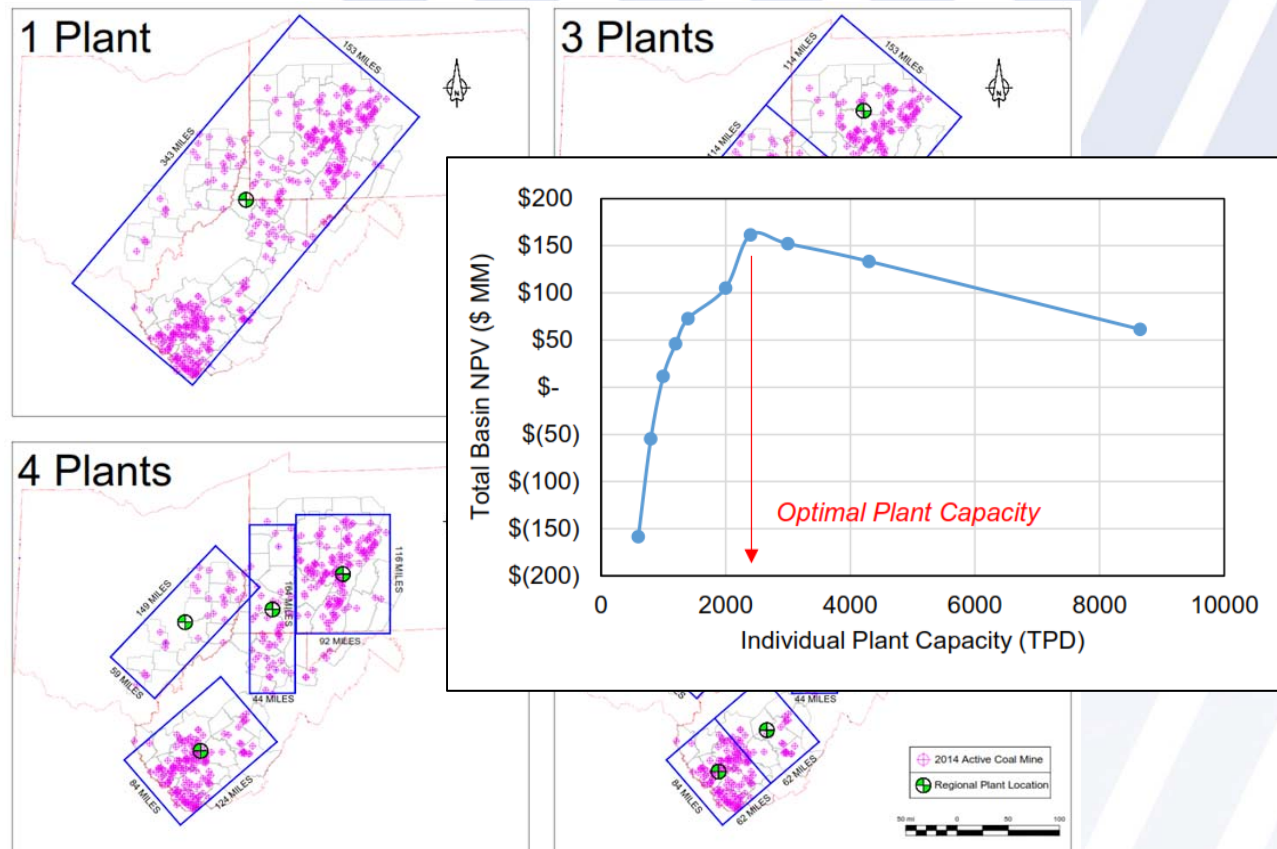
1 Plant

153 MILES

343 MILES

N

3 Plants

114 MILES

153 MILES

114 MILES

N

4 Plants

149 MILES

59 MILES

104 MILES

44 MILES

116 MILES

92 MILES

84 MILES

124 MILES

44 MILES

84 MILES

62 MILES

62 MILES

2014 Active Coal Mine

Regional Plant Location

50 mi 0 50 100

| Total Basin NPV ($ MM) |
|---|
| $200 |
| $150 |
| $100 |
| $50 |
| $- |
| $(50) |
| $(100) |
| $(150) |
| $(200) |

Optimal Plant Capacity

0 2000 4000 6000 8000 10000

Individual Plant Capacity (TPD)